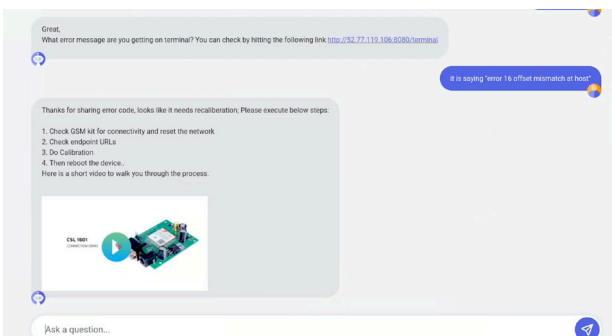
Great,
What error message are you getting on terminal? You can check by hitting the following link http://52.77.119.106:8080/terminal

it is saying "error 16 offset mismatch at host"

Thanks for sharing error code, looks like it needs recaliberation; Please execute below steps:

1. Check GSM kit for connectivity and reset the network
2. Check endpoint URLs
3. Do Calibration
4. Then reboot the device..
Here is a short video to walk you through the process.

CSL 1801
CONNECTION DEMO

Ask a question...